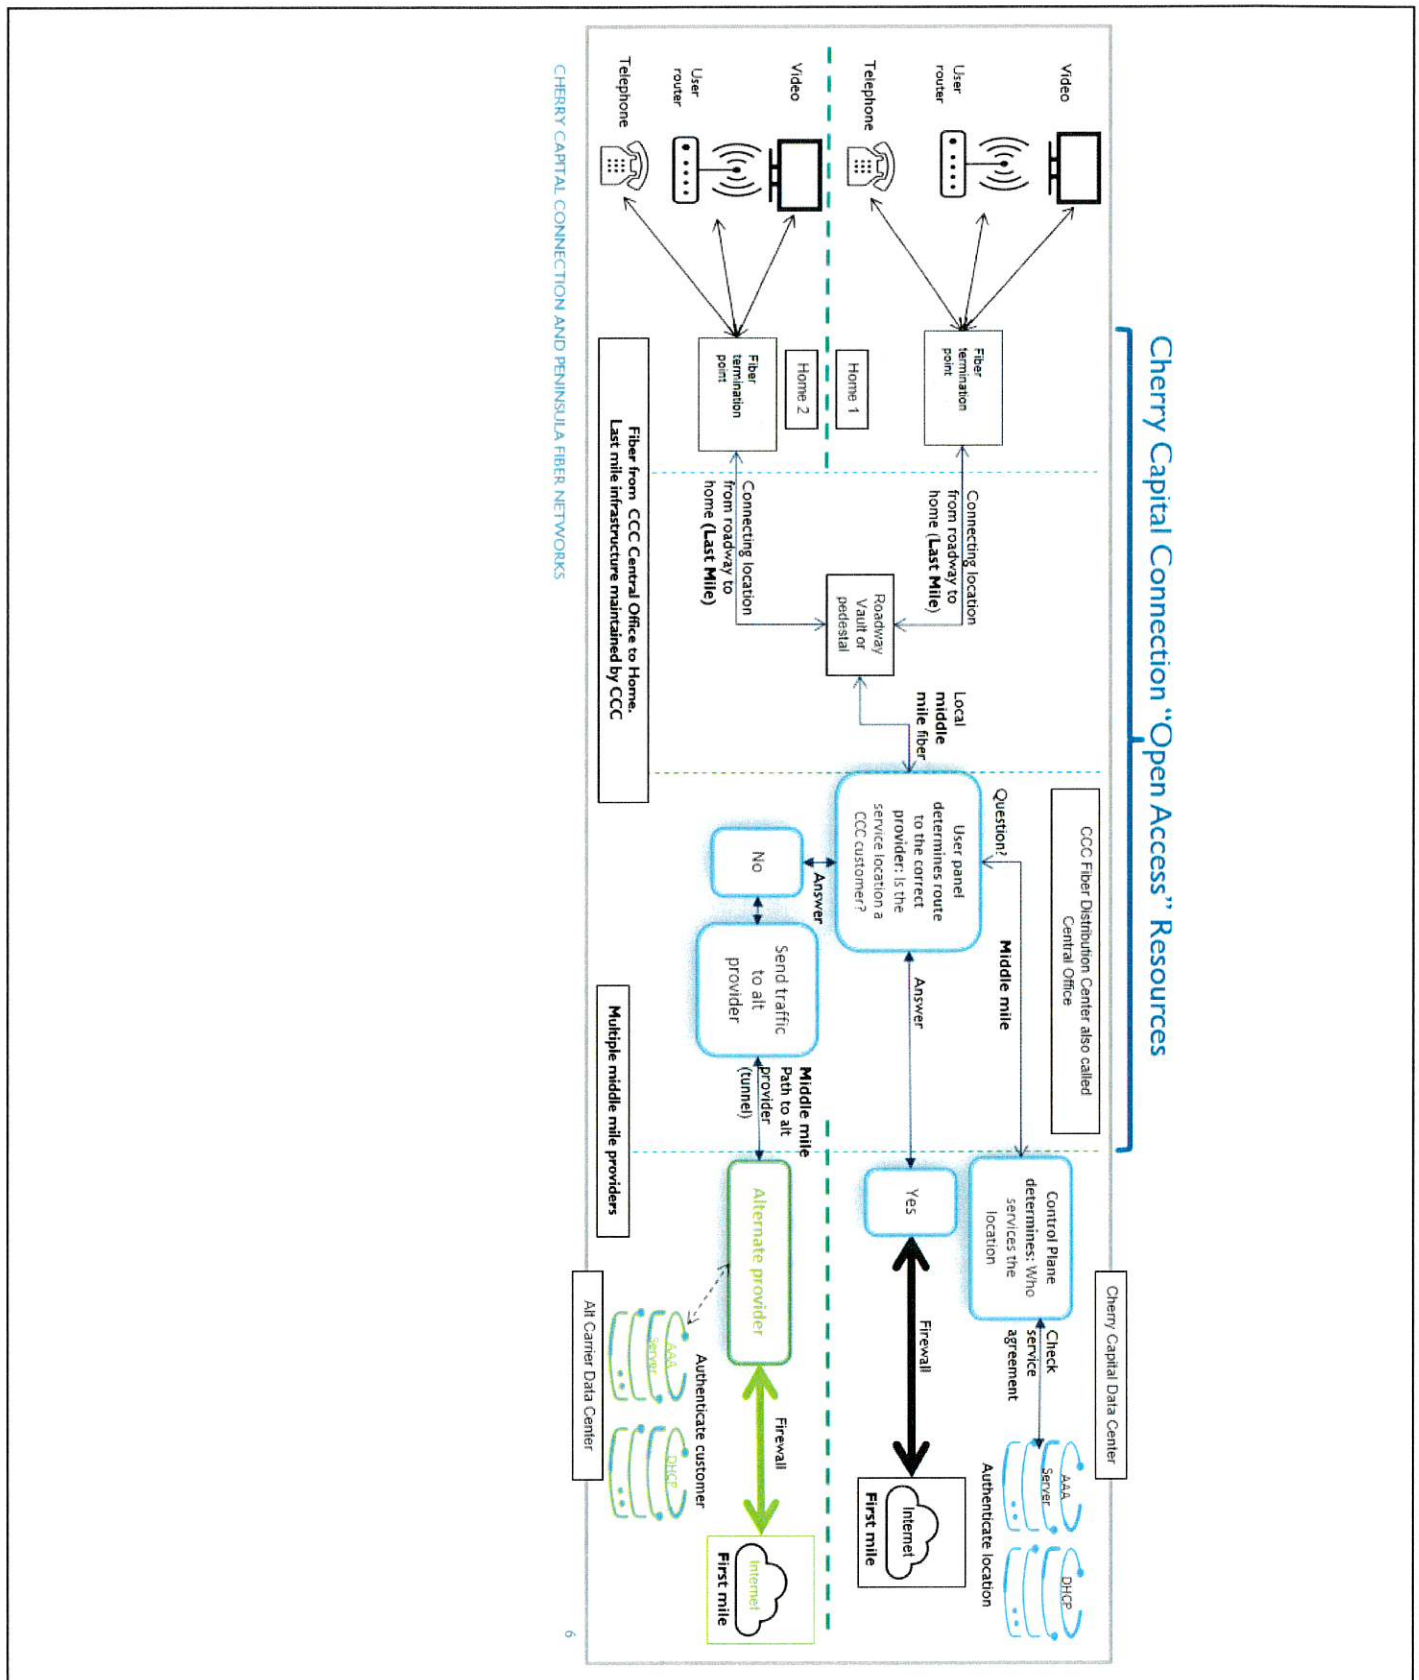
Cherry Capital Connection "Open Access" Resources

Video

User router

Telephone

Fiber termination point

Home 1

Home 2

Video

User router

Telephone

Fiber termination point

Connecting location from roadway to home (Last Mile)

Connecting location from roadway to home (Last Mile)

Roadway Vault or pedestal

Local middle mile fiber

Fiber from CCC Central Office to Home. Last mile infrastructure maintained by CCC

CCC Fiber Distribution Center also called Central Office

Question?

User panel determines route to the correct provider: Is the service location a CCC customer?

Middle mile

Answer

Answer

No

Send traffic to alt provider

Middle mile Path to alt provider (tunnel)

Multiple middle mile providers

Control Plane determines: Who services the location

Yes

Check service agreement

Firewall

Cherry Capital Data Center

AAA Server

DHCP

Authenticate location

Internet

First mile

Alternate provider

Firewall

AAA server

DHCP

Authenticate customer

Alt Carrier Data Center

Internet

First mile

CHERRY CAPITAL CONNECTION AND PENINSULA FIBER NETWORKS

6